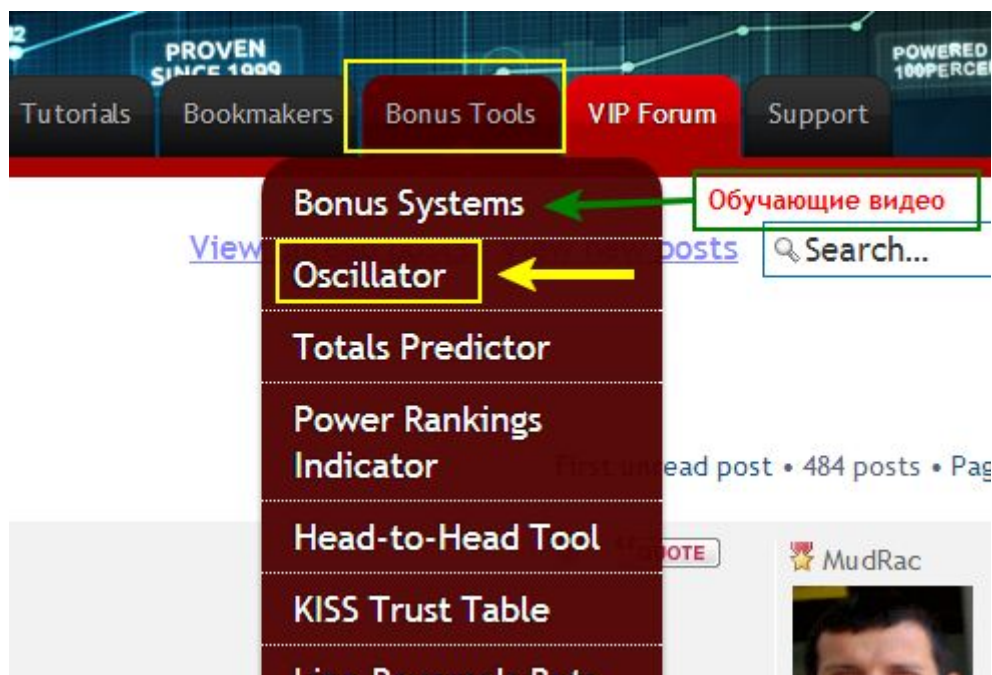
PROVEN SINCE 1999

POWERED 100PERCE

Tutorials
Bookmakers
Bonus Tools
VIP Forum
Support

Bonus Systems
Обучающие видео
View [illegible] posts
Search...
Oscillator
Totals Predictor
Power Rankings Indicator
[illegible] ead post • 484 posts • Pag
Head-to-Head Tool
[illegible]OTE
MudRac
KISS Trust Table
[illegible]